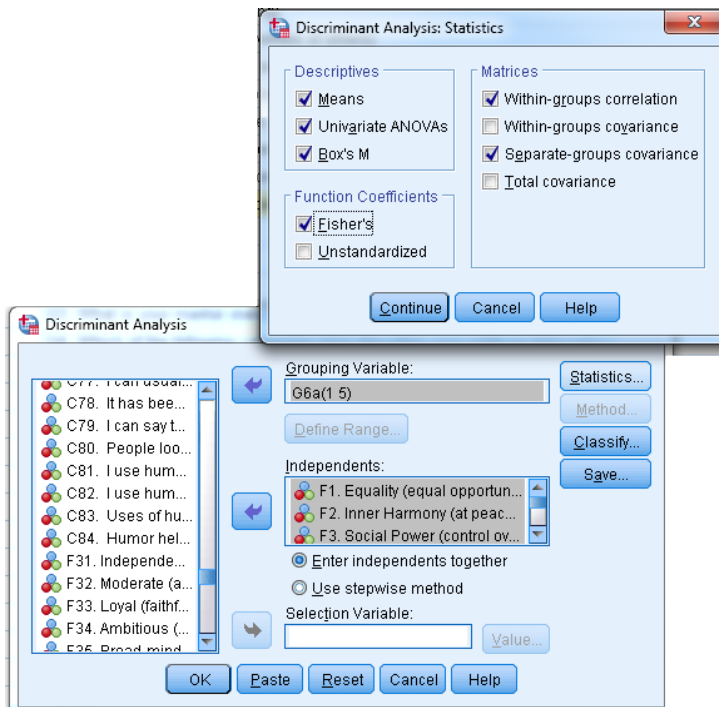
Discriminant Analysis: Statistics

Descriptives
Means
Univariate ANOVAs
Box's M

Matrices
Within-groups correlation
Within-groups covariance
Separate-groups covariance
Total covariance

Function Coefficients
Fisher's
Unstandardized

Continue
Cancel
Help

Discriminant Analysis

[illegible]
C78. It has bee...
C79. I can say t...
C80. People loo...
C81. I use hum...
C82. I use hum...
C83. Uses of hu...
C84. Humor hel...
F31. Independe...
F32. Moderate (a...
F33. Loyal (faithf...
F34. Ambitious (...
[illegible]

Grouping Variable:
G6a(1 5)
Define Range...

Independents:
F1. Equality (equal opportun...
F2. Inner Harmony (at peac...
F3. Social Power (control ov...

Enter independents together
Use stepwise method

Selection Variable:
Value...

Statistics...
Method...
Classify...
Save...

OK
Paste
Reset
Cancel
Help